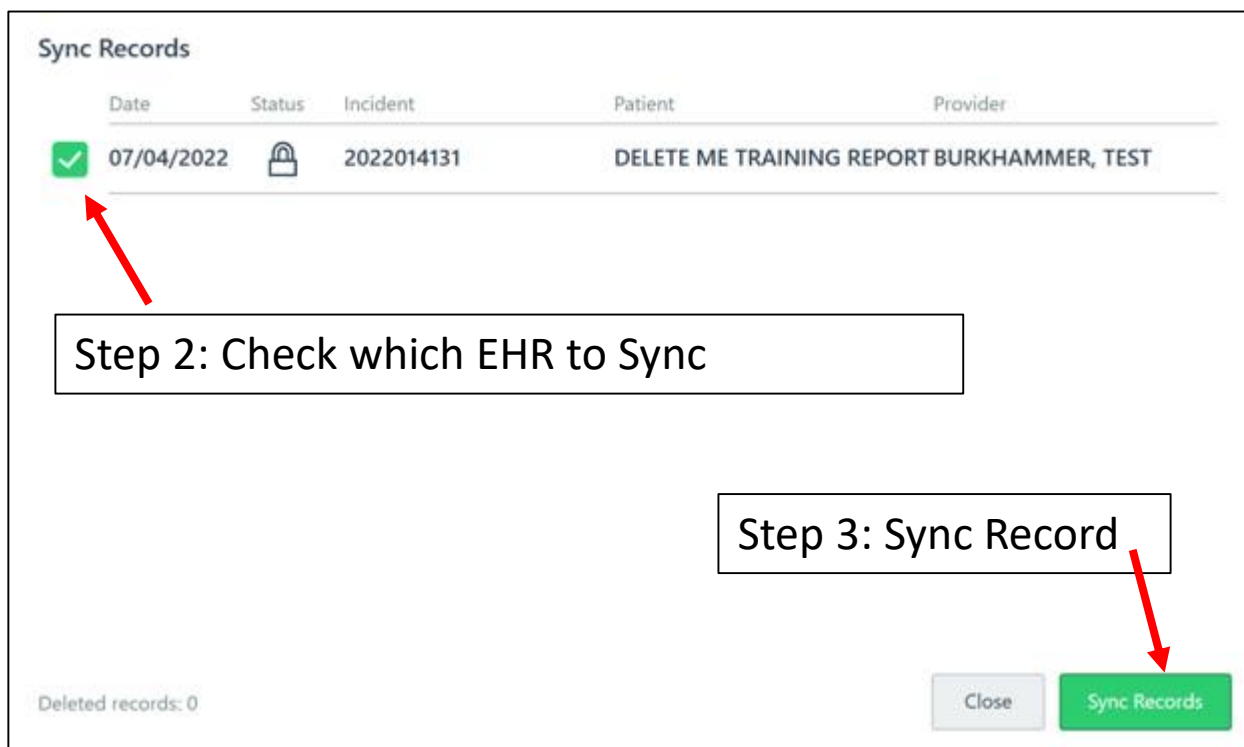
Sync Records

| Date | Status | Incident | Patient | Provider |
|---|---|---|---|---|
| 07/04/2022 | | 2022014131 | DELETE ME TRAINING REPORT | BURKHAMMER, TEST |

Step 2: Check which EHR to Sync

Step 3: Sync Record

Deleted records: 0

Close

Sync Records